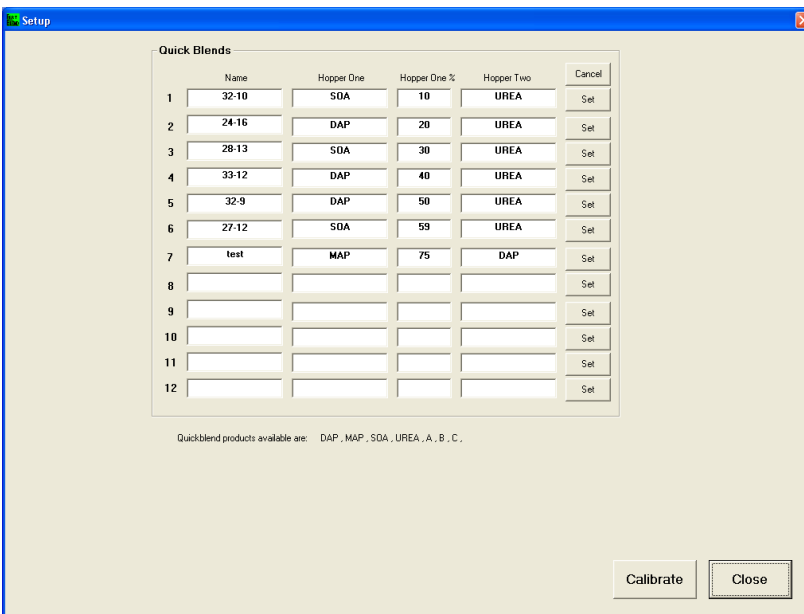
Setup

Quick Blends

| | Name | Hopper One | Hopper One % | Hopper Two | Cancel |
|---|---|---|---|---|---|
| 1 | 32-10 | SOA | 10 | UREA | Set |
| 2 | 24-16 | DAP | 20 | UREA | Set |
| 3 | 28-13 | SOA | 30 | UREA | Set |
| 4 | 33-12 | DAP | 40 | UREA | Set |
| 5 | 32-9 | DAP | 50 | UREA | Set |
| 6 | 27-12 | SOA | 59 | UREA | Set |
| 7 | test | MAP | 75 | DAP | Set |
| 8 | | | | | Set |
| 9 | | | | | Set |
| 10 | | | | | Set |
| 11 | | | | | Set |
| 12 | | | | | Set |

Quickblend products available are: DAP , MAP , SOA , UREA , A , B , C ,

Calibrate
Close